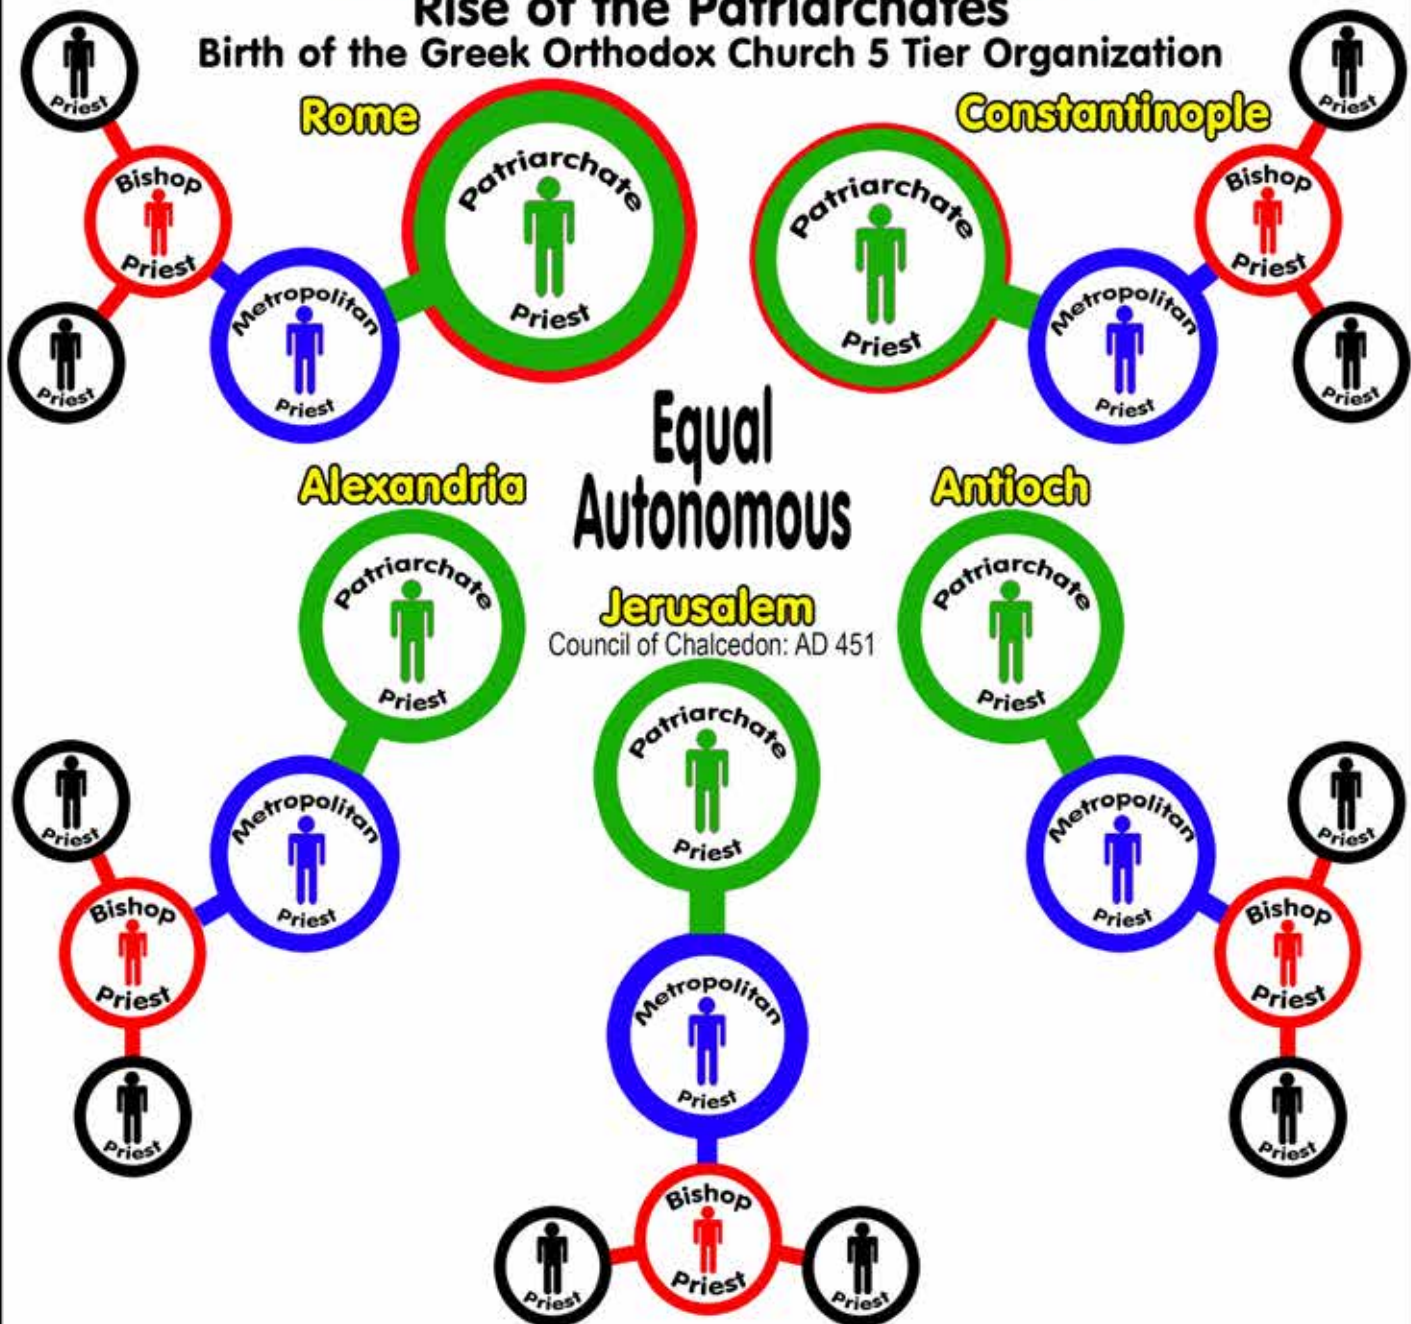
Rise of the Patriarchates
Birth of the Greek Orthodox Church 5 Tier Organization

Priest

Rome

Constantinople

Priest

Bishop
Priest

Patriarchate
Priest

Patriarchate
Priest

Bishop
Priest

Metropolitan
Priest

Metropolitan
Priest

Priest

Priest

Equal
Autonomous

Alexandria

Antioch

Patriarchate
Priest

Jerusalem
Council of Chalcedon: AD 451

Patriarchate
Priest

Patriarchate
Priest

Priest

Metropolitan
Priest

Metropolitan
Priest

Priest

Bishop
Priest

Bishop
Priest

Metropolitan
Priest

Priest

Priest

Bishop
Priest

Priest

Priest